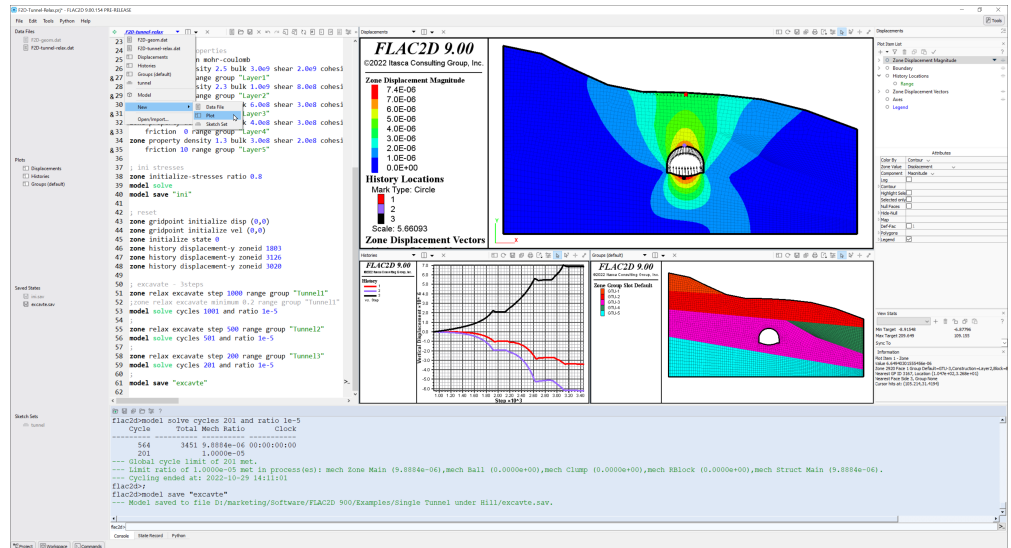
F2D-Tunnel-Relax.prj* - FLAC2D 9.00.154 PRE-RELEASE

File Edit Tools Python Help

Data Files
F2D-geom.dat
F2D-tunnel-relax.dat

F2D-tunnel-relax
F2D-geom.dat
F2D-tunnel-relax.dat
Displacements
Histories
Groups (default)
tunnel
Model
New
Open/Import...
Data File
Plot
Sketch Set

23 operties
24 n mohr-coulomb
25 sity 2.5 bulk 3.0e9 shear 2.0e9 cohesi
26 range group "Layer1"
27 sity 2.3 bulk 1.0e9 shear 8.0e8 cohesi
28 range group "Layer2"
29 sity 2.5 bulk 6.0e8 shear 3.0e8 cohesi
30 range group "Layer3"
31 sity 2.5 bulk 4.0e8 shear 3.0e8 cohesi
32 friction 0 range group "Layer4"
33 zone property density 1.3 bulk 3.0e8 shear 2.0e8 cohesi
34 friction 10 range group "Layer5"
35 ;
36 ; ini stresses
37 zone initialize-stresses ratio 0.8
38 model solve
39 model save "ini"
40 ;
41 ; reset
42 zone gridpoint initialize disp (0,0)
43 zone gridpoint initialize vel (0,0)
44 zone initialize state 0
45 zone history displacement-y zoneid 1803
46 zone history displacement-y zoneid 3126
47 zone history displacement-y zoneid 3020
48 ;
49 ; excavate 3steps
50 zone relax excavate step 1000 range group "Tunnel1"
51 ;zone relax excavate minimum 0.2 range group "Tunnel1"
52 model solve cycles 1001 and ratio 1e-5
53 ;
54 zone relax excavate step 500 range group "Tunnel2"
55 model solve cycles 501 and ratio 1e-5
56 ;
57 zone relax excavate step 200 range group "Tunnel3"
58 model solve cycles 201 and ratio 1e-5
59 ;
60 ;
61 model save "excavte"
62 ;

Plots
Displacements
Histories
Groups (default)

Saved States
ini.sav
excavte.sav

Sketch Sets
tunnel

Displacements

FLAC2D 9.00
©2022 Itasca Consulting Group, Inc.
Zone Displacement Magnitude
7.4E-06
7.0E-06
6.0E-06
5.0E-06
4.0E-06
3.0E-06
2.0E-06
1.0E-06
0.0E+00
History Locations
Mark Type: Circle
1
2
3
Scale: 5.66093
Zone Displacement Vectors

Histories
FLAC2D 9.00
History
Vertical Displacement
Step (×10^3)

Groups (default)
FLAC2D 9.00
Zone Group Slot Default
GTU-1
GTU-2
GTU-3
GTU-4
GTU-5

Displacements
Plot Items List
Zone Displacement Magnitude
Boundary
History Locations
Range
Zone Displacement Vectors
Axes
Legend

Attributes
Color By Contour
Zone Value Displacement
Component Magnitude
Log
Contour
Highlight Selected
Selected only
Null Faces
Hide Null
Map
Def-Fac
Polygons
Legend

View Stats
Min Target -8.41348 -6.07796
Max Target 209.649 105.155
Sync To

Information

flac2d>model solve cycles 201 and ratio 1e-5
Cycle Total Mech Ratio Clock
564 3451 9.8884e-06 00:00:00:00
201 1.0000e-05
--- Global cycle limit of 201 met.
--- Limit ratio of 1.0000e-05 met in process(es): mech Zone Main (9.8884e-06),mech Ball (0.0000e+00),mech Clump (0.0000e+00),mech RBlock (0.0000e+00),mech Struct Main (9.8884e-06).
--- Cycling ended at: 2022-10-29 14:11:01
flac2d>;
flac2d>model save "excavte"
--- Model saved to file D:/marketing/Software/FLAC2D 900/Examples/Single Tunnel under Hill/excavte.sav.

Console State Record Python
Project Workspace Commands